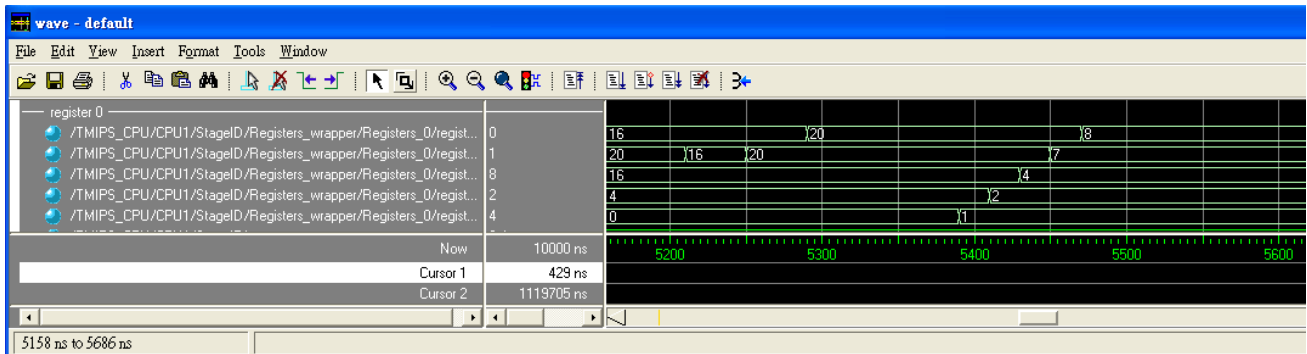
wave - default

File Edit View Insert Format Tools Window

register 0
/TMIPS_CPU/CPU1/StageID/Registers_wrapper/Registers_0/regist... 0
/TMIPS_CPU/CPU1/StageID/Registers_wrapper/Registers_0/regist... 1
/TMIPS_CPU/CPU1/StageID/Registers_wrapper/Registers_0/regist... 8
/TMIPS_CPU/CPU1/StageID/Registers_wrapper/Registers_0/regist... 2
/TMIPS_CPU/CPU1/StageID/Registers_wrapper/Registers_0/regist... 4

16 20 8
20 16 20 7
16 4
4 2
0 1

Now 10000 ns
Cursor 1 429 ns
Cursor 2 1119705 ns

5200 5300 5400 5500 5600

5158 ns to 5686 ns